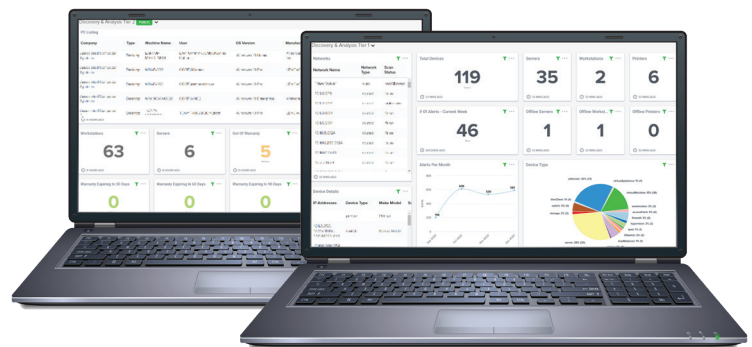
Discovery & Analysis Tier 2

Company | Type | Machine Name | User | OS Version

Workstations
63

Servers
6

Out Of Warranty
5

Warranty Expiring In 60 Days
0

Warranty Expiring In 90 Days
0

0

Discovery & Analysis Tier 1

Networks
Network Name | Network Type | Scan Status

Total Devices
119

Servers
35

Workstations
2

Printers
6

# Of Alerts - Current Week
46

Offline Servers
1

Offline Workstations
1

Offline Printers
0

Alerts Per Month

Device Type

Device Details
IP Addresses | Device Type | Make Model